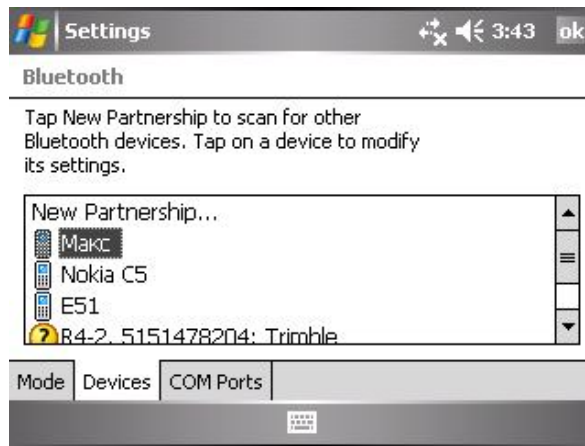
Settings 3:43 ok

Bluetooth

Tap New Partnership to scan for other Bluetooth devices. Tap on a device to modify its settings.

New Partnership...
Макс
Nokia C5
E51
R4-2, 5151478204: Trimble

Mode Devices COM Ports